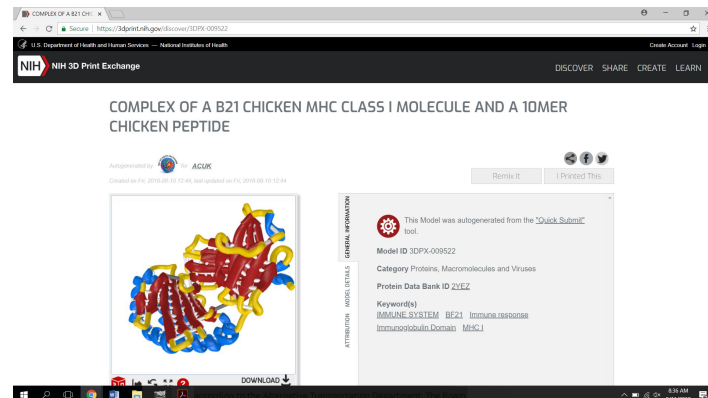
COMPLEX OF A B21 CHI ×

Secure | https://3dprint.nih.gov/discover/3DPX-009522

U.S. Department of Health and Human Services — National Institutes of Health

Create Account Login

NIH 3D Print Exchange

DISCOVER SHARE CREATE LEARN

COMPLEX OF A B21 CHICKEN MHC CLASS I MOLECULE AND A 10MER CHICKEN PEPTIDE

Autogenerated by: for ACUK

Created on Fri, 2018-08-10 12:44, last updated on Fri, 2018-08-10 12:44

Remix It

I Printed This

GENERAL INFORMATION

MODEL DETAILS

ATTRIBUTION

This Model was autogenerated from the "Quick Submit" tool.

Model ID 3DPX-009522

Category Proteins, Macromolecules and Viruses

Protein Data Bank ID 2YEZ

Keyword(s)
IMMUNE SYSTEM BF21 Immune response Immunoglobulin Domain MHC I

DOWNLOAD

8:36 AM